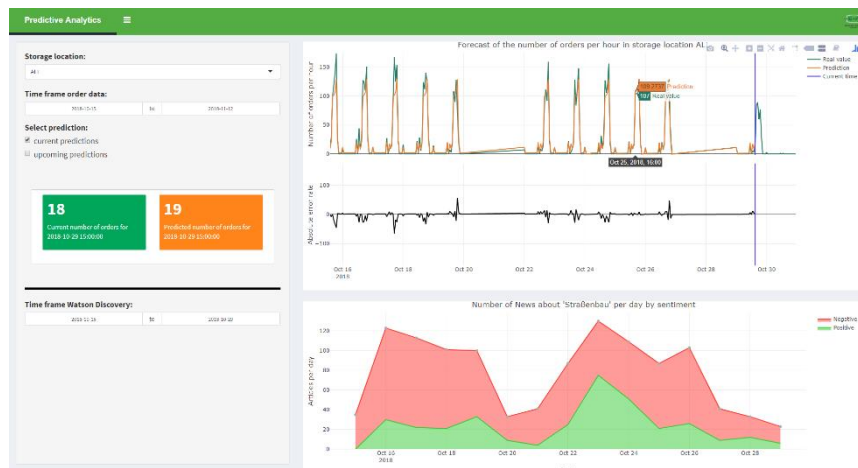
Predictive Analytics

Storage location:

All

Time frame order data:

2018-10-15 to 2018-11-02

Select prediction:

current predictions

upcoming predictions

18
Current number of orders for 2018-10-29 15:00:00

19
Predicted number of orders for 2018-10-29 15:00:00

Time frame Watson Discovery:

2018-11-16 to 2018-10-30

Forecast of the number of orders per hour in storage location All

Real value
Prediction
Current time

Number of orders per hour

100

50

0

Prediction
Real value

Oct 25, 2018, 16:00

Absolute error rate

100

0

−100

Oct 16
2018

Oct 18

Oct 20

Oct 22

Oct 24

Oct 26

Oct 28

Oct 30

Number of News about 'Straßenbau' per day by sentiment

Negative
Positive

Articles per day

120

100

80

60

40

20

0

Oct 10
2018

Oct 18

Oct 20

Oct 24

Oct 26

Oct 28